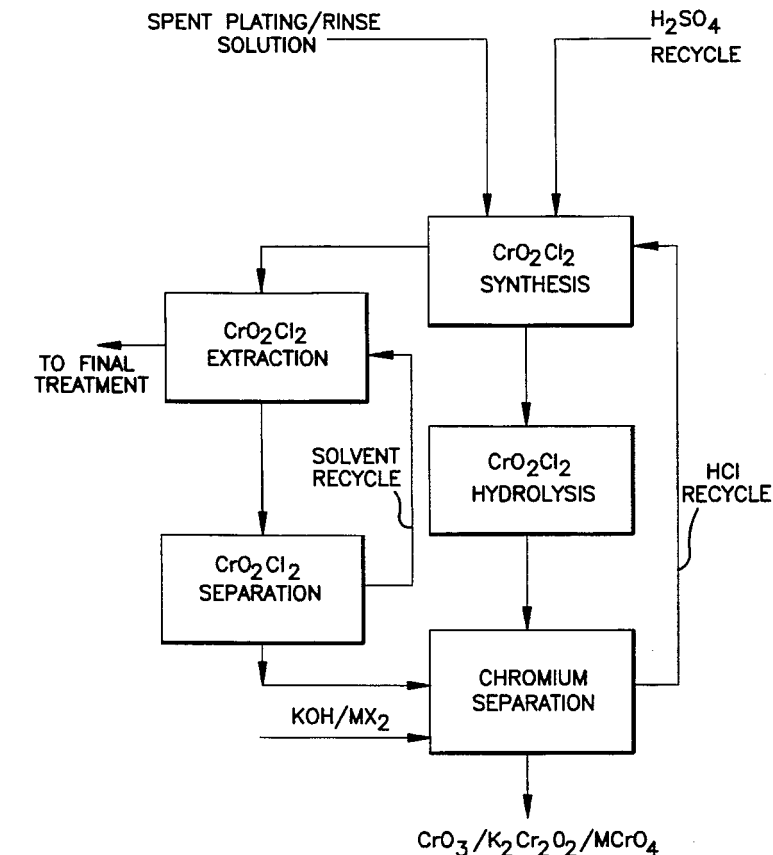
SPENT PLATING/RINSE SOLUTION

$H_2SO_4$ RECYCLE

$CrO_2Cl_2$ SYNTHESIS

$CrO_2Cl_2$ EXTRACTION

TO FINAL TREATMENT

SOLVENT RECYCLE

$CrO_2Cl_2$ HYDROLYSIS

HCl RECYCLE

$CrO_2Cl_2$ SEPARATION

CHROMIUM SEPARATION

$KOH/MX_2$

$CrO_3/K_2Cr_2O_2/MCrO_4$